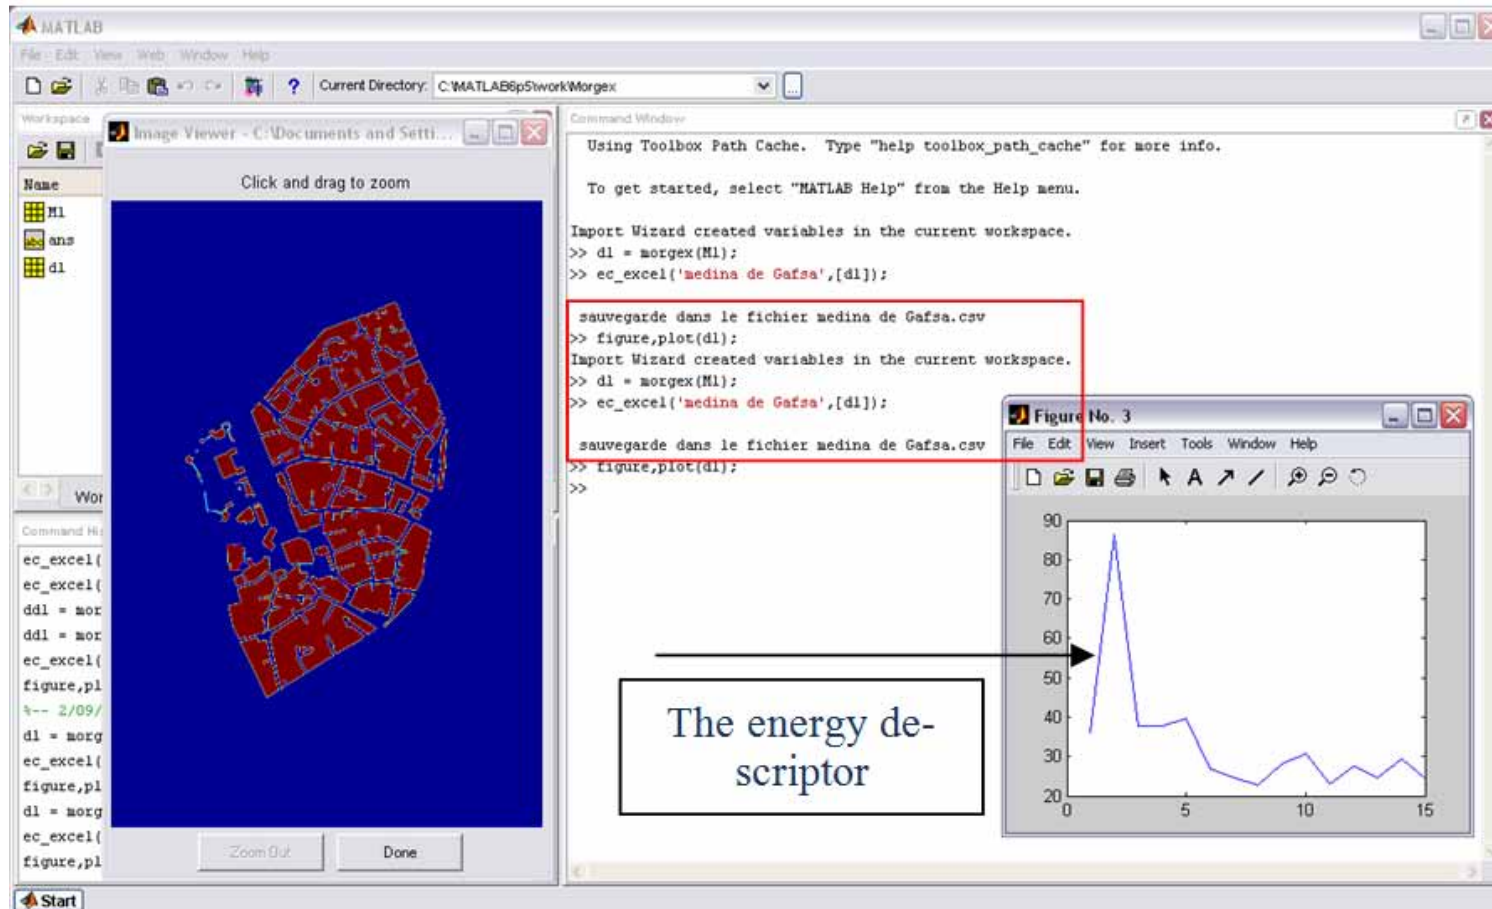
MATLAB

File Edit View Web Window Help

Current Directory: C:\MATLAB6p5\work\Morgex

Workspace

Name
M1
ans
d1

Wor

Command Hi
ec_excel(
ec_excel(
dd1 = mor
dd1 = mor
ec_excel(
figure,pl
%-- 2/09/
d1 = morg
ec_excel(
figure,pl
d1 = morg
ec_excel(
figure,pl

Image Viewer - C:\Documents and Setti...

Click and drag to zoom

Zoom Out

Done

Command Window

Using Toolbox Path Cache. Type "help toolbox_path_cache" for more info.

To get started, select "MATLAB Help" from the Help menu.

Import Wizard created variables in the current workspace.
>> d1 = morgex(M1);
>> ec_excel('medina de Gafsa',[d1]);

sauvegarde dans le fichier medina de Gafsa.csv
>> figure,plot(d1);
Import Wizard created variables in the current workspace.
>> d1 = morgex(M1);
>> ec_excel('medina de Gafsa',[d1]);

sauvegarde dans le fichier medina de Gafsa.csv
>> figure,plot(d1);
>>

Figure No. 3

File Edit View Insert Tools Window Help

90
80
70
60
50
40
30
20
0
5
10
15

The energy descriptor

Start